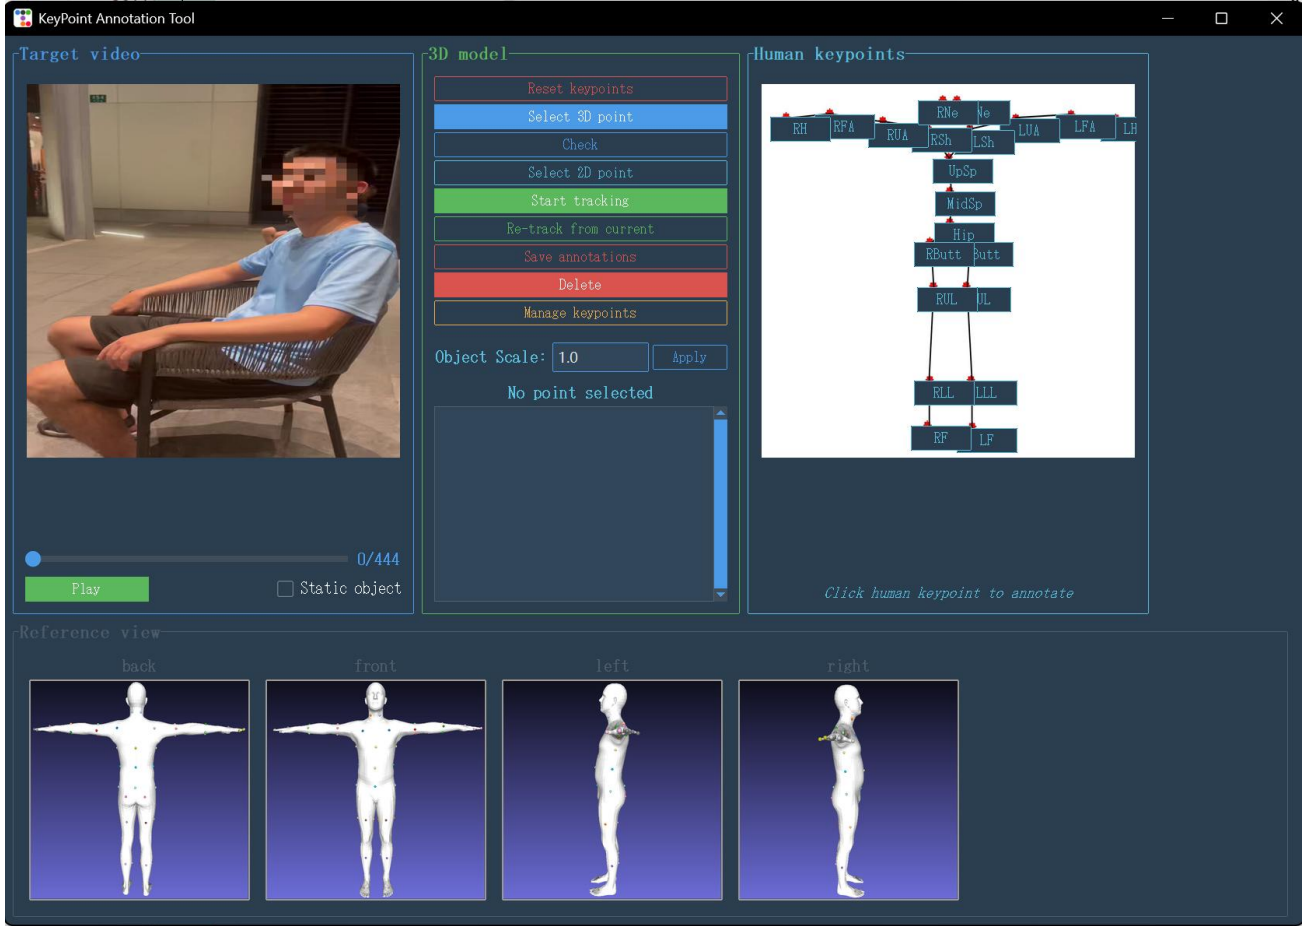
KeyPoint Annotation Tool

Target video

0/444

Play

Static object

3D model

Reset keypoints

Select 3D point

Check

Select 2D point

Start tracking

Re-track from current

Save annotations

Delete

Manage keypoints

Object Scale: 1.0 Apply

No point selected

Human keypoints

RH RFA RUA RNe Ne RSh LSh LUA LFA LH

UpSp

MidSp

Hip

RButt Butt

RUL UL

RLL LLL

RF LF

Click human keypoint to annotate

Reference view

back

front

left

right